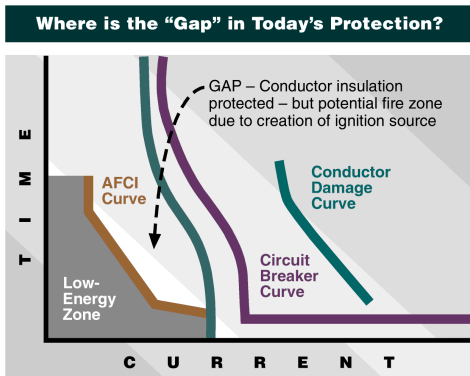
Where is the "Gap" in Today's Protection?

GAP – Conductor insulation protected – but potential fire zone due to creation of ignition source

TIME

AFCI Curve

Conductor Damage Curve

Circuit Breaker Curve

Low-Energy Zone

CURRENT